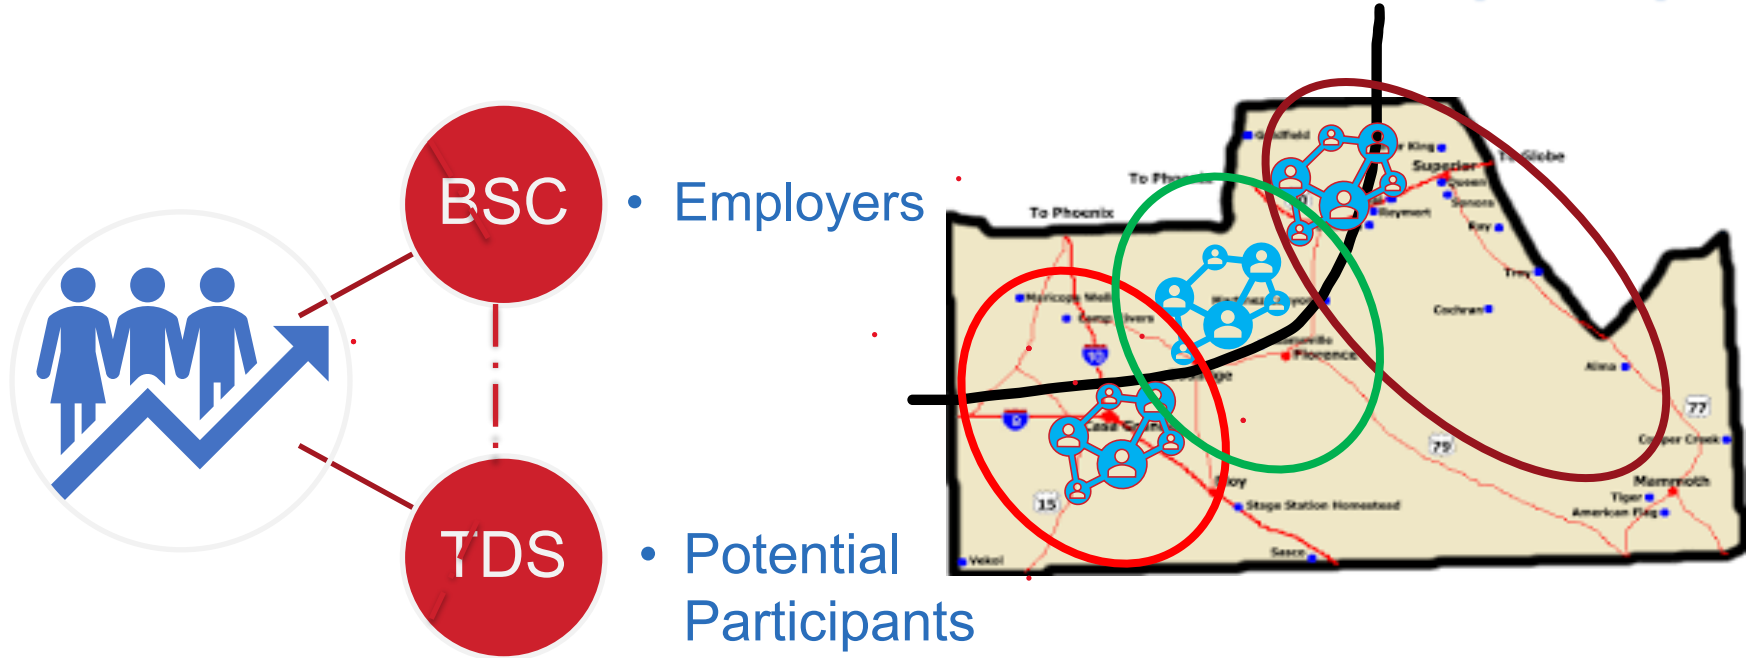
BSC

TDS

• Employers

• Potential Participants

Goldfield
Superior
To Globe
Queen
Sonora
Raymert
Kay
To Phoenix
To Phoenix
Maricopa
Florence
Troy
Cochran
Alma
Copper Creek
Mammoth
Tiger
American Flag
Stage Station Homestead
Sacaton
Vekol
Casa Grande
77
79
15